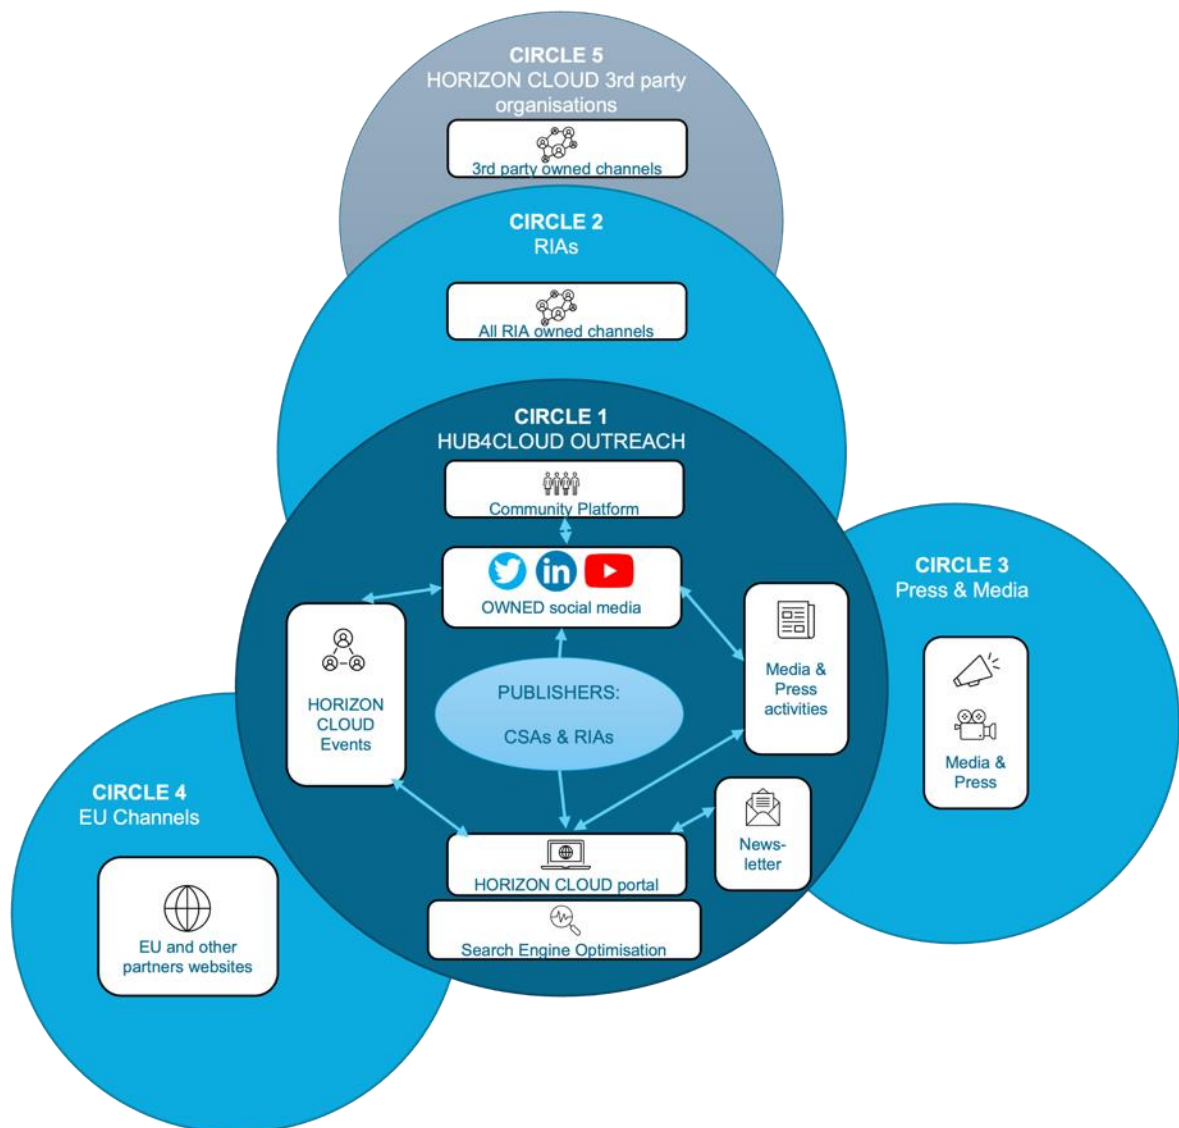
CIRCLE 5
HORIZON CLOUD 3rd party organisations

3rd party owned channels

CIRCLE 2
RIAs

All RIA owned channels

CIRCLE 1
HUB4CLOUD OUTREACH

Community Platform

OWNED social media

HORIZON CLOUD Events

PUBLISHERS:
CSAs & RIAs

Media & Press activities

HORIZON CLOUD portal

News-letter

Search Engine Optimisation

CIRCLE 3
Press & Media

Media & Press

CIRCLE 4
EU Channels

EU and other partners websites